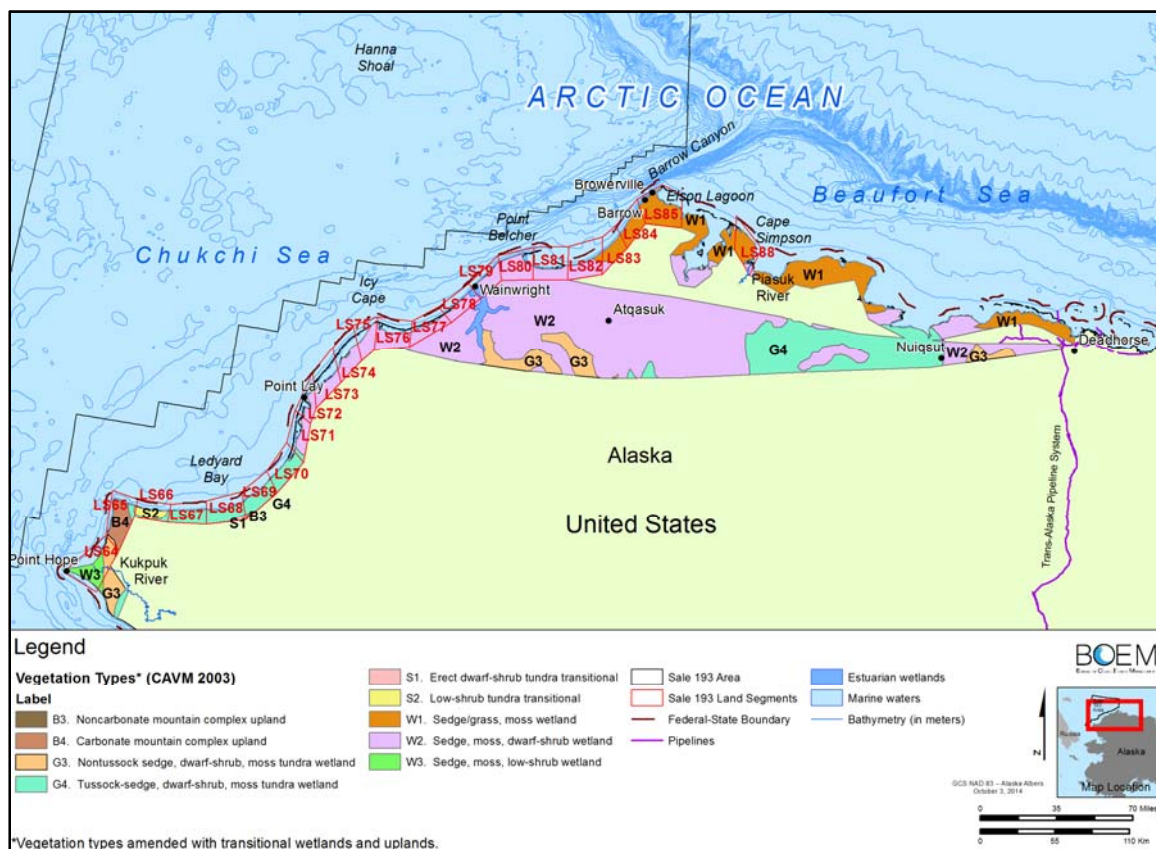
Hanna Shoal

ARCTIC OCEAN

Barrow Canyon

Browerville

Elson Lagoon

Beaufort Sea

Barrow

LS85

W1

Cape Simpson

LS84

W1

LS88

Point Belcher

LS83

LS82

LS81

LS80

LS79

Chukchi Sea

Piasuk River

W1

Icy Cape

Wainwright

LS78

Atqasuk

W2

LS75

LS77

LS76

W2

W1

G3

G3

G4

Nuiqsut

W2

G3

Deadhorse

Point Lay

LS74

LS73

LS72

LS71

Alaska

Trans-Alaska Pipeline System

Ledyard Bay

LS70

LS69

G4

LS66

LS65

B4

S2

LS67

LS68

S1

B3

United States

Point Hope

LS64

W3

Kukpuk River

G3

Legend

Vegetation Types* (CAVM 2003)

Label

B3. Noncarbonate mountain complex upland

B4. Carbonate mountain complex upland

G3. Nontussock sedge, dwarf-shrub, moss tundra wetland

G4. Tussock-sedge, dwarf-shrub, moss tundra wetland

S1. Erect dwarf-shrub tundra transitional

S2. Low-shrub tundra transitional

W1. Sedge/grass, moss wetland

W2. Sedge, moss, dwarf-shrub wetland

W3. Sedge, moss, low-shrub wetland

Sale 193 Area

Sale 193 Land Segments

Federal-State Boundary

Pipelines

Estuarian wetlands

Marine waters

Bathymetry (in meters)

BOEM

N

Alaska

Map Location

GCS NAD 83 – Alaska Albers
October 3, 2014

0 35 70 Miles

0 55 110 Km

*Vegetation types amended with transitional wetlands and uplands.